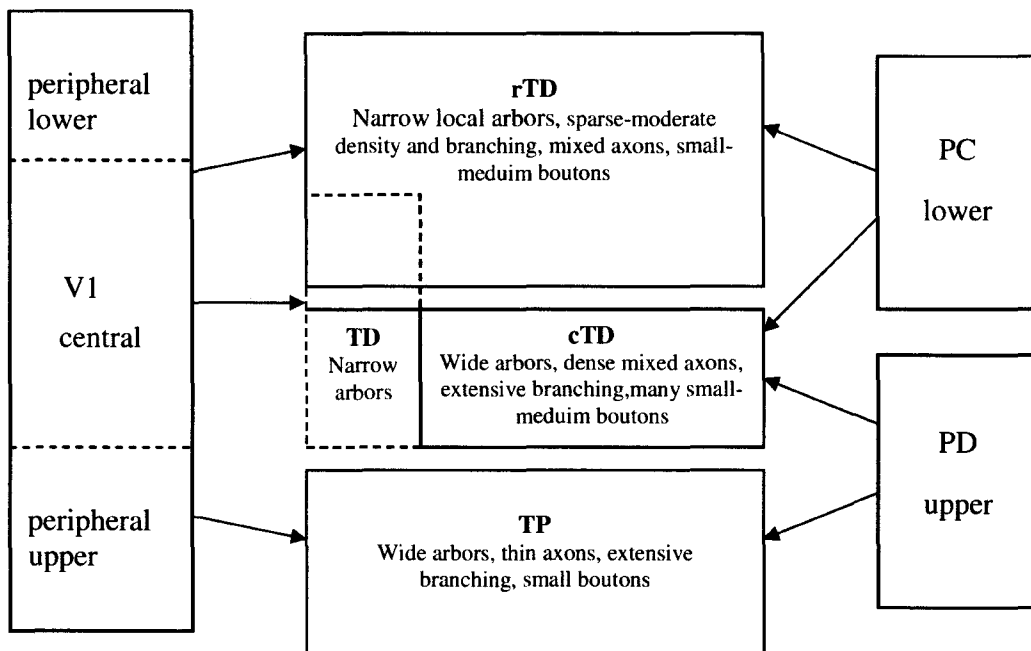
peripheral lower

V1

central

peripheral upper

rTD
Narrow local arbors, sparse-moderate density and branching, mixed axons, small-meduim boutons

TD
Narrow arbors

cTD
Wide arbors, dense mixed axons, extensive branching,many small-meduim boutons

TP
Wide arbors, thin axons, extensive branching, small boutons

PC

lower

PD

upper